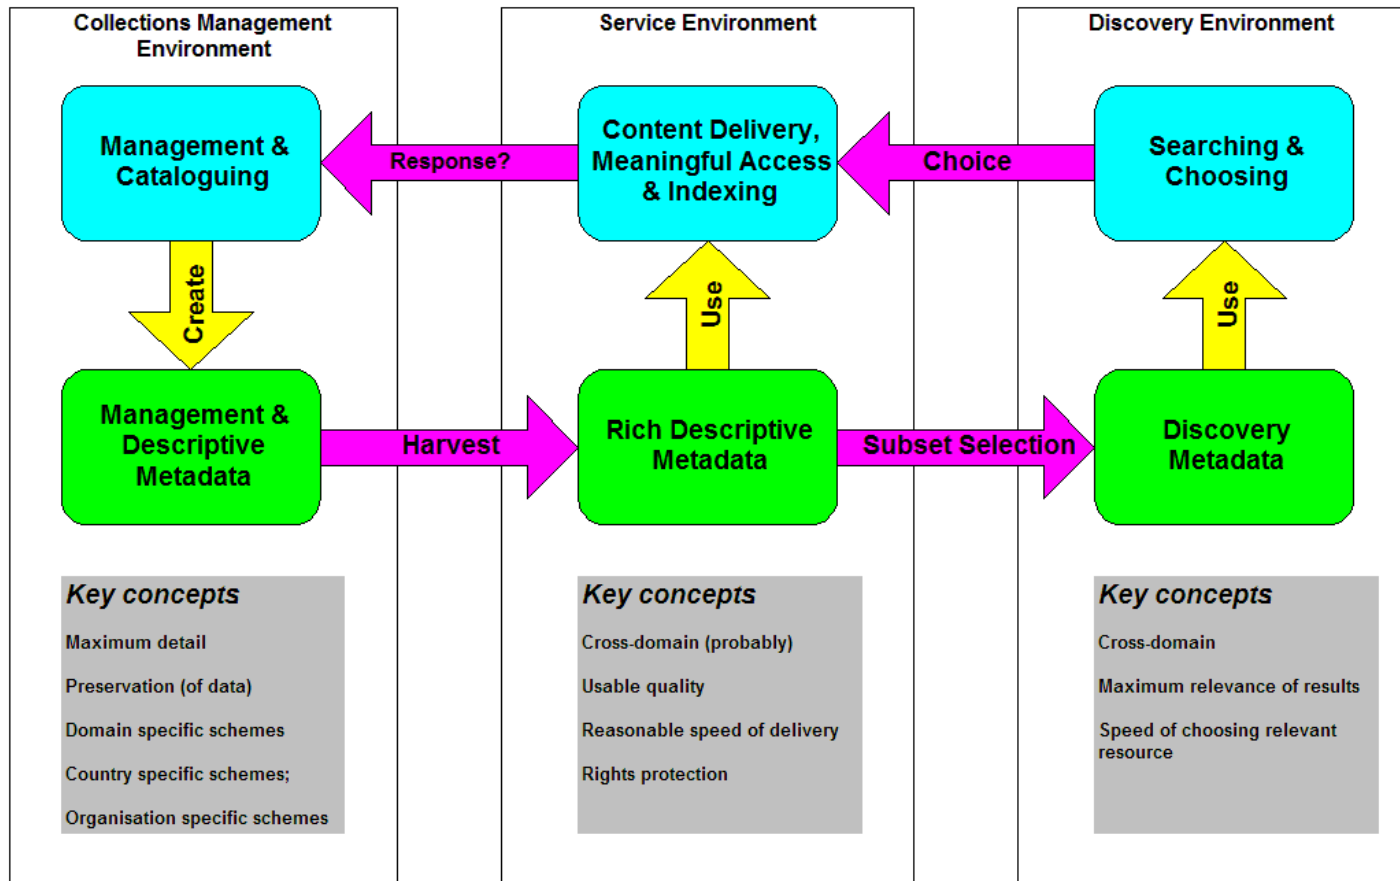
Collections Management Environment

Service Environment

Discovery Environment

Management & Cataloguing

Response?

Content Delivery, Meaningful Access & Indexing

Choice

Searching & Choosing

Create

Use

Use

Management & Descriptive Metadata

Harvest

Rich Descriptive Metadata

Subset Selection

Discovery Metadata

Key concepts

Maximum detail

Preservation (of data)

Domain specific schemes

Country specific schemes;

Organisation specific schemes

Key concepts

Cross-domain (probably)

Usable quality

Reasonable speed of delivery

Rights protection

Key concepts

Cross-domain

Maximum relevance of results

Speed of choosing relevant resource